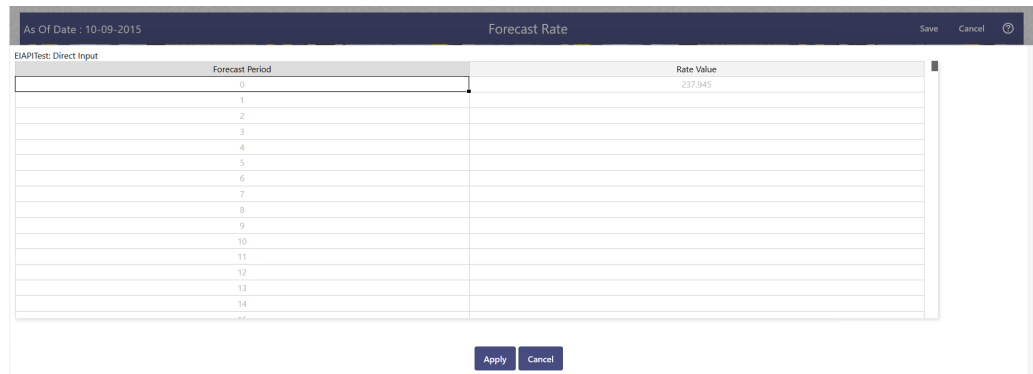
As Of Date : 10-09-2015

Forecast Rate

Save Cancel

EIAPITest: Direct Input

| Forecast Period | Rate Value |
|---|---|
| 0 | 237.945 |
| 1 | |
| 2 | |
| 3 | |
| 4 | |
| 5 | |
| 6 | |
| 7 | |
| 8 | |
| 9 | |
| 10 | |
| 11 | |
| 12 | |
| 13 | |
| 14 | |

Apply Cancel